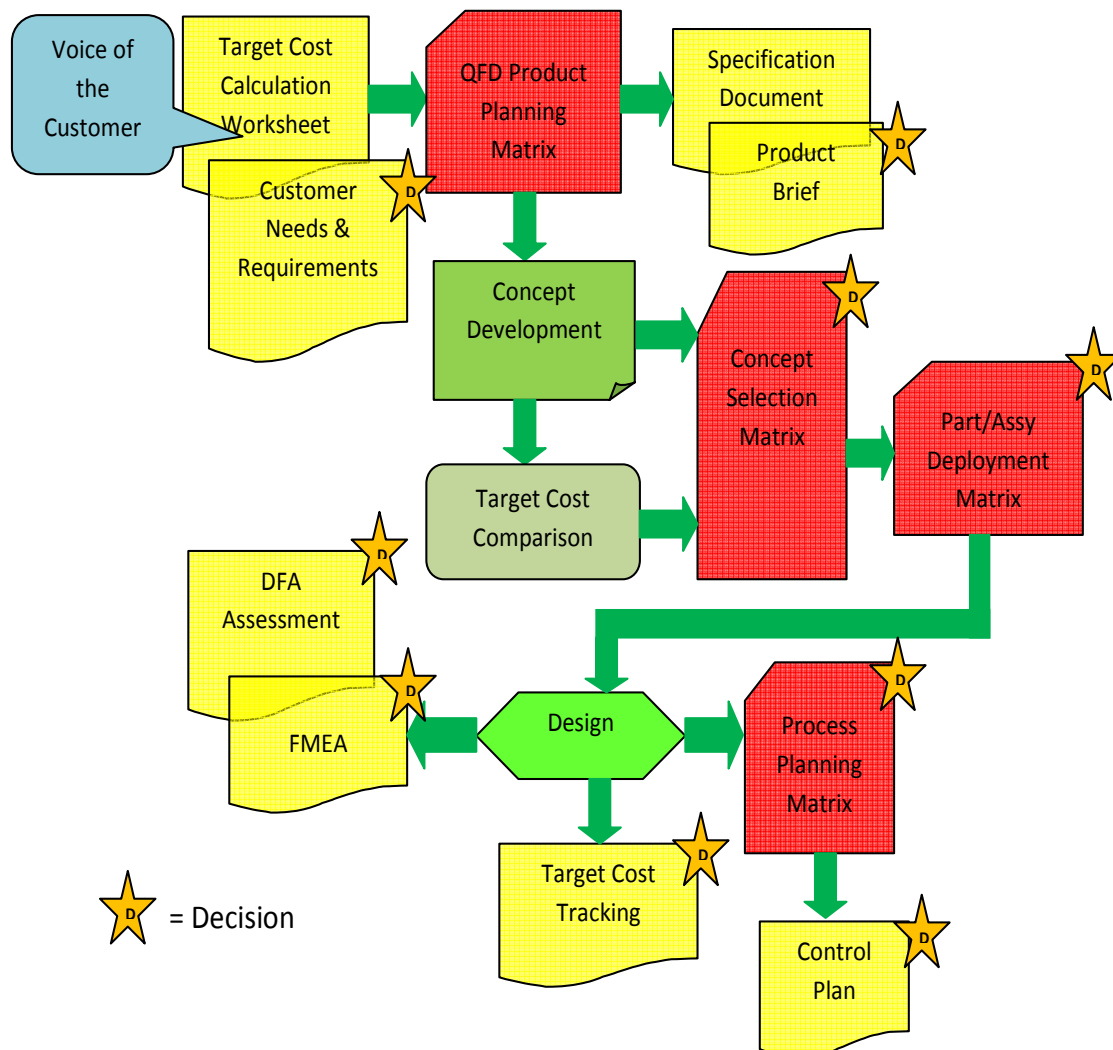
Voice of the Customer

Target Cost Calculation Worksheet

Customer Needs & Requirements

D

QFD Product Planning Matrix

Specification Document

Product Brief

D

Concept Development

Concept Selection Matrix

D

Part/Assy Deployment Matrix

D

Target Cost Comparison

DFA Assessment

D

FMEA

D

Design

Process Planning Matrix

D

Target Cost Tracking

D

Control Plan

D

D = Decision